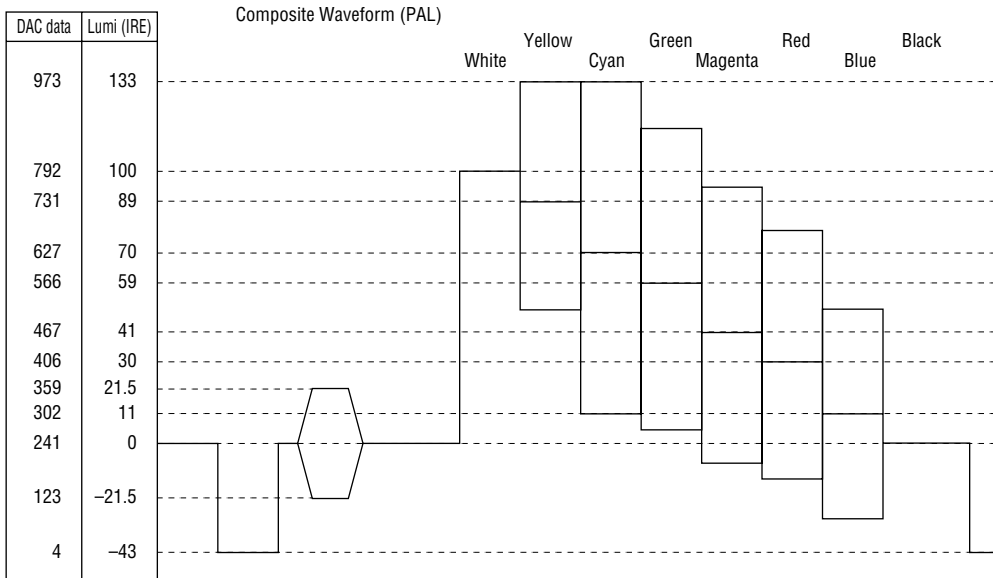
| DAC data | Lumi (IRE) |
|---|---|
| 973 | 133 |
| 792 | 100 |
| 731 | 89 |
| 627 | 70 |
| 566 | 59 |
| 467 | 41 |
| 406 | 30 |
| 359 | 21.5 |
| 302 | 11 |
| 241 | 0 |
| 123 | –21.5 |
| 4 | –43 |

Composite Waveform (PAL)

White Yellow Cyan Green Magenta Red Blue Black